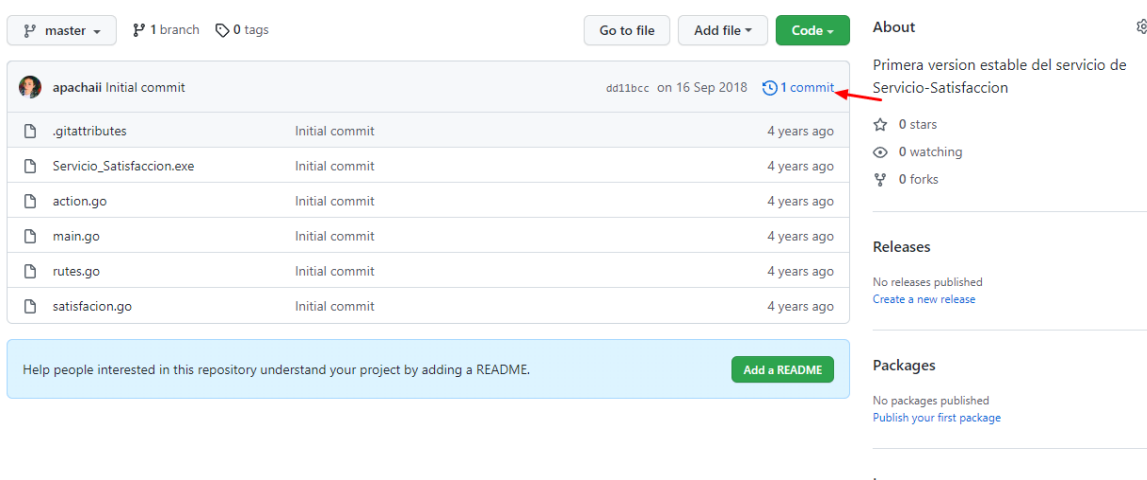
master ▾ 1 branch 0 tags

Go to file Add file ▾ Code ▾

apachaii Initial commit dd11bcc on 16 Sep 2018 1 commit

| .gitattributes | Initial commit | 4 years ago |
|---|---|---|
| Servicio_Satisfaccion.exe | Initial commit | 4 years ago |
| action.go | Initial commit | 4 years ago |
| main.go | Initial commit | 4 years ago |
| rutes.go | Initial commit | 4 years ago |
| satisfacion.go | Initial commit | 4 years ago |

Help people interested in this repository understand your project by adding a README. Add a README

About

Primera version estable del servicio de Servicio-Satisfaccion

0 stars
0 watching
0 forks

Releases

No releases published
Create a new release

Packages

No packages published
Publish your first package